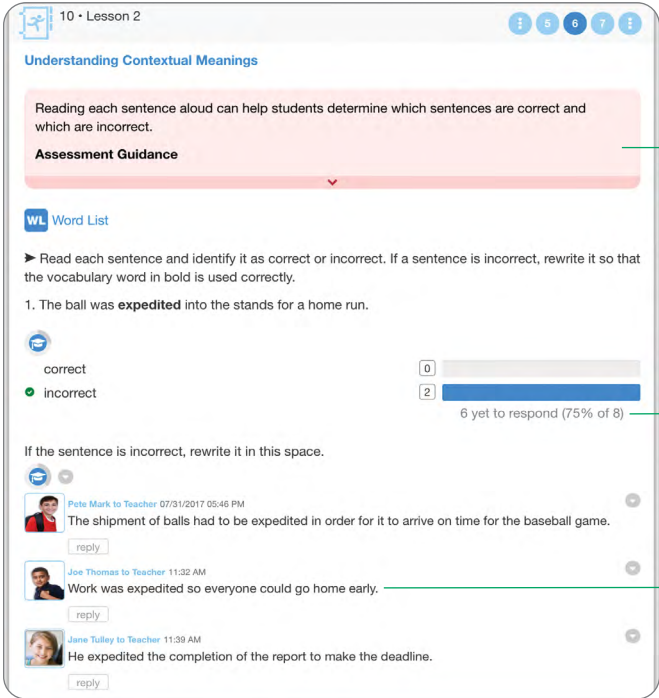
10 • Lesson 2

5 6 7

Understanding Contextual Meanings

Reading each sentence aloud can help students determine which sentences are correct and which are incorrect.

Assessment Guidance

WL Word List

➤ Read each sentence and identify it as correct or incorrect. If a sentence is incorrect, rewrite it so that the vocabulary word in bold is used correctly.

1. The ball was **expedited** into the stands for a home run.

correct 0

incorrect 2

6 yet to respond (75% of 8)

If the sentence is incorrect, rewrite it in this space.

Pete Mark to Teacher 07/31/2017 05:46 PM
The shipment of balls had to be expedited in order for it to arrive on time for the baseball game.
reply

Joe Thomas to Teacher 11:32 AM
Work was expedited so everyone could go home early.
reply

Jane Tulley to Teacher 11:39 AM
He expedited the completion of the report to make the deadline.
reply